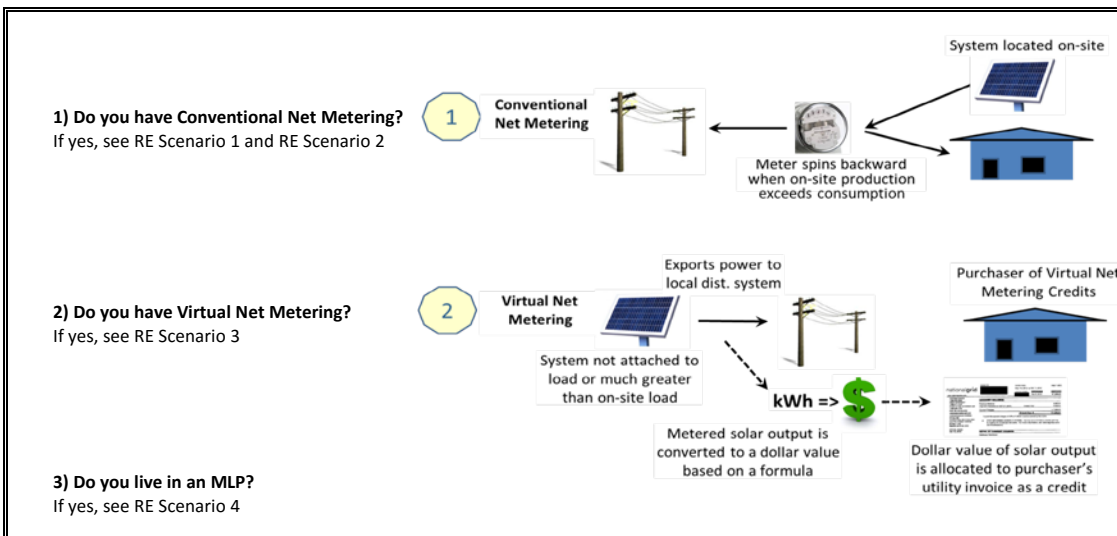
1) Do you have Conventional Net Metering?
If yes, see RE Scenario 1 and RE Scenario 2

1

Conventional Net Metering

System located on-site

Meter spins backward when on-site production exceeds consumption

2) Do you have Virtual Net Metering?
If yes, see RE Scenario 3

2

Virtual Net Metering

Exports power to local dist. system

Purchaser of Virtual Net Metering Credits

System not attached to load or much greater than on-site load

kWh => $

Metered solar output is converted to a dollar value based on a formula

nationalgrid

Dollar value of solar output is allocated to purchaser's utility invoice as a credit

3) Do you live in an MLP?
If yes, see RE Scenario 4